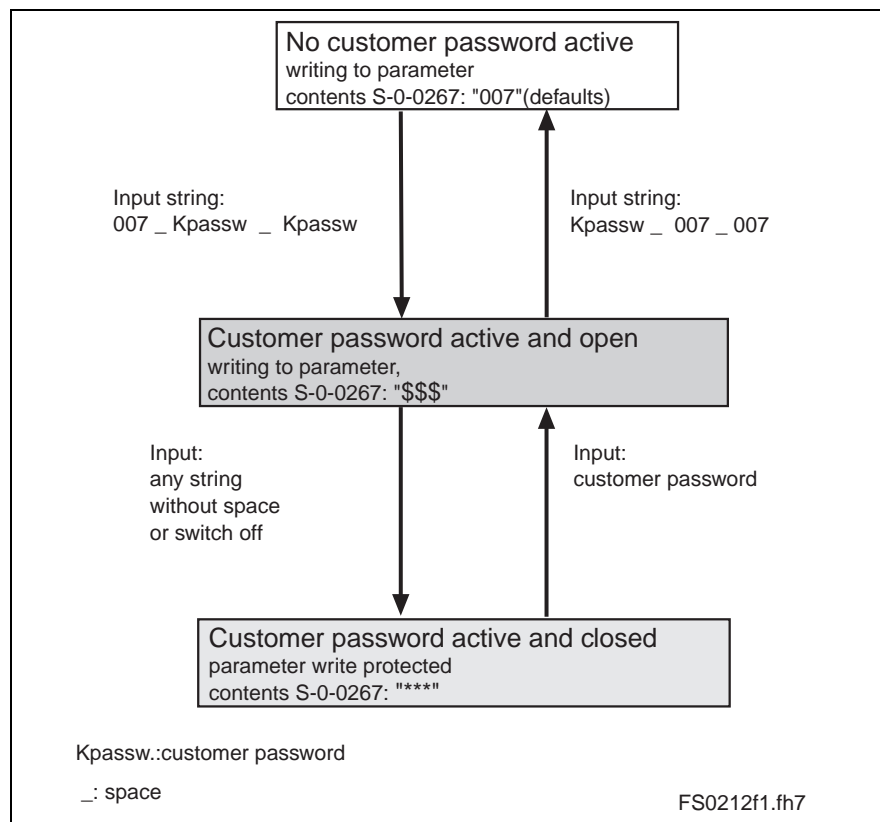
No customer password active
writing to parameter
contents S-0-0267: "007"(defaults)

Input string:
007 _ Kpassw _ Kpassw

Input string:
Kpassw _ 007 _ 007

Customer password active and open
writing to parameter,
contents S-0-0267: "\$\$\$"

Input:
any string
without space
or switch off

Input:
customer password

Customer password active and closed
parameter write protected
contents S-0-0267: "***"

Kpassw.:customer password

_: space

FS0212f1.fh7